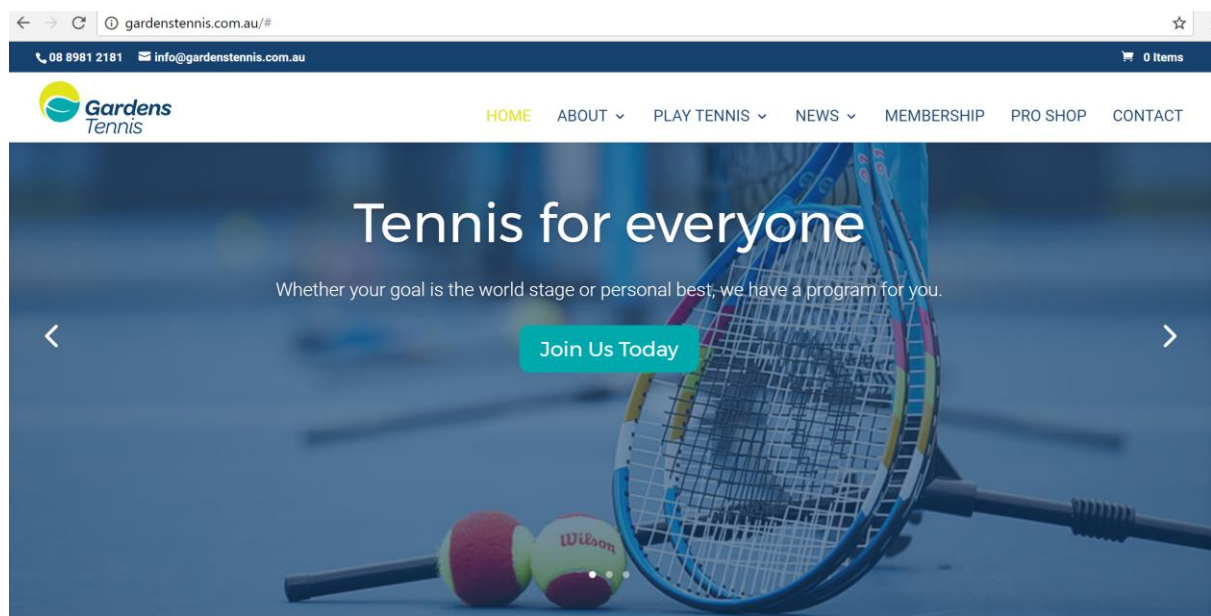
gardenstennis.com.au/#

08 8981 2181 info@gardenstennis.com.au

0 Items

Gardens Tennis

HOME ABOUT PLAY TENNIS NEWS MEMBERSHIP PRO SHOP CONTACT

Tennis for everyone

Whether your goal is the world stage or personal best, we have a program for you.

Join Us Today

Wilson